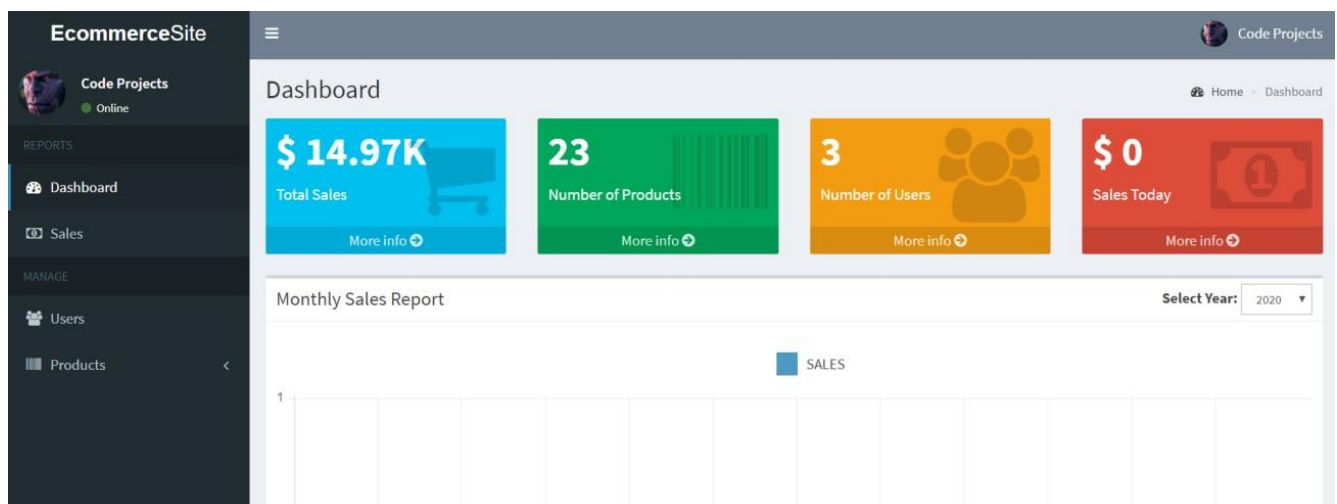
EcommerceSite

Code Projects

Code Projects
Online

REPORTS

Dashboard

Sales

MANAGE

Users

Products

Dashboard

Home > Dashboard

$ 14.97K
Total Sales
More info

23
Number of Products
More info

3
Number of Users
More info

$ 0
Sales Today
More info

Monthly Sales Report

Select Year: 2020

SALES

1